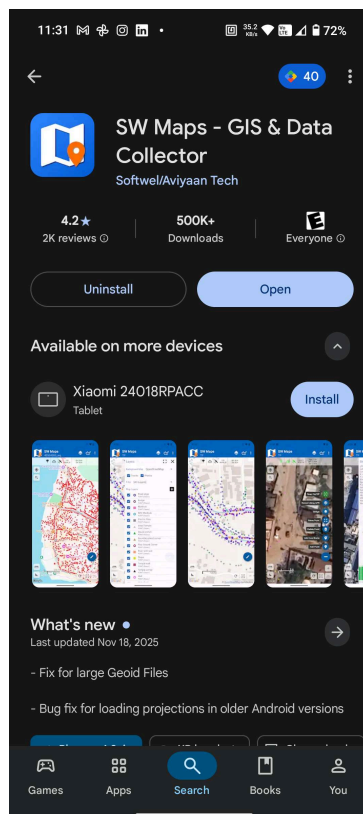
11:31 • 35.2 KB/s 72%

40

SW Maps - GIS & Data Collector

Softwel/Aviyaan Tech

4.2★
2K reviews ⓘ

500K+
Downloads

E
Everyone ⓘ

Uninstall

Open

Available on more devices

Xiaomi 24018RPACC
Tablet

Install

What's new •
Last updated Nov 18, 2025

- Fix for large Geoid Files

- Bug fix for loading projections in older Android versions

Games

Apps

Search

Books

You